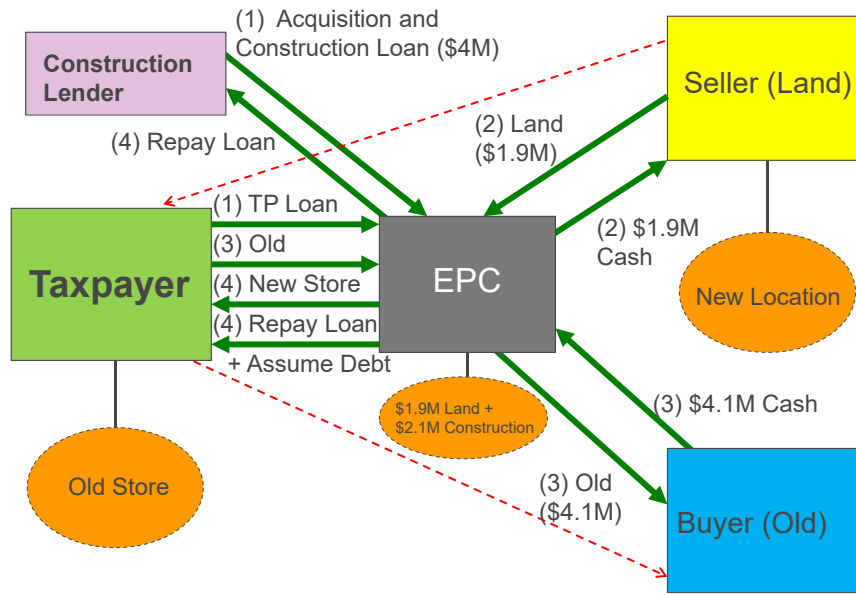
(1) Acquisition and Construction Loan (\$4M)

Construction Lender

Seller (Land)

(4) Repay Loan

(2) Land (\$1.9M)

(1) TP Loan

(3) Old

(4) New Store

(4) Repay Loan

+ Assume Debt

Taxpayer

EPC

(2) \$1.9M Cash

New Location

\$1.9M Land + \$2.1M Construction

(3) \$4.1M Cash

Old Store

(3) Old (\$4.1M)

Buyer (Old)